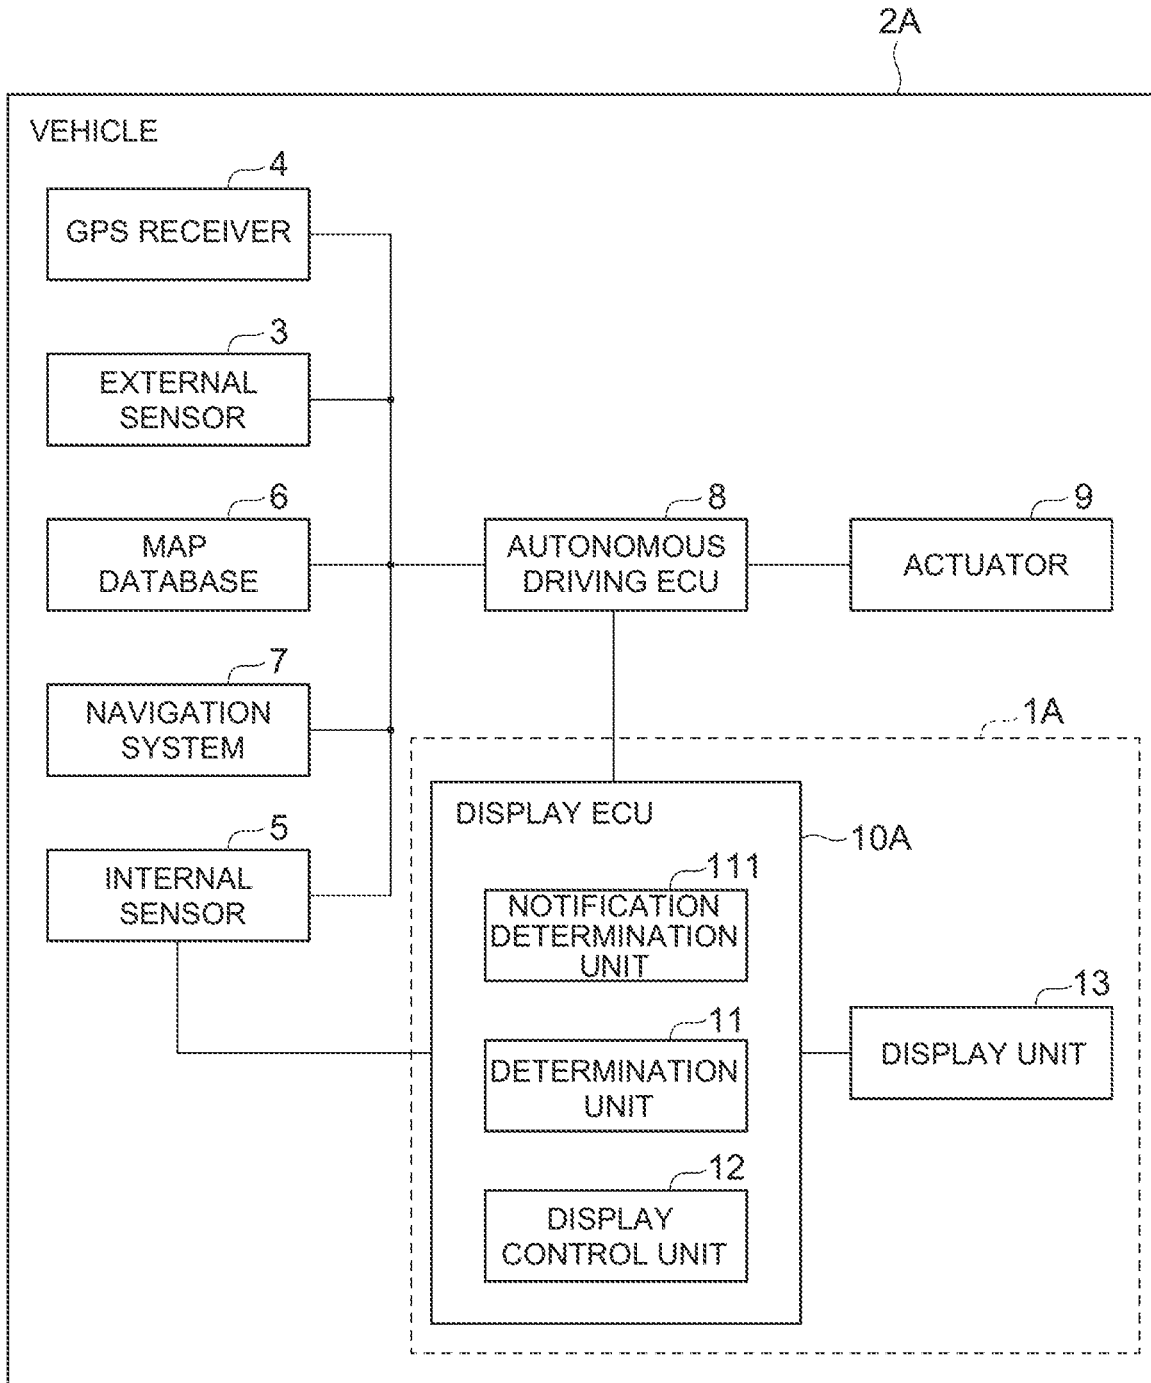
2A

VEHICLE

4
GPS RECEIVER

3
EXTERNAL SENSOR

6
MAP DATABASE

8
AUTONOMOUS DRIVING ECU

9
ACTUATOR

7
NAVIGATION SYSTEM

1A

5
INTERNAL SENSOR

DISPLAY ECU

10A

111
NOTIFICATION DETERMINATION UNIT

11
DETERMINATION UNIT

13
DISPLAY UNIT

12
DISPLAY CONTROL UNIT